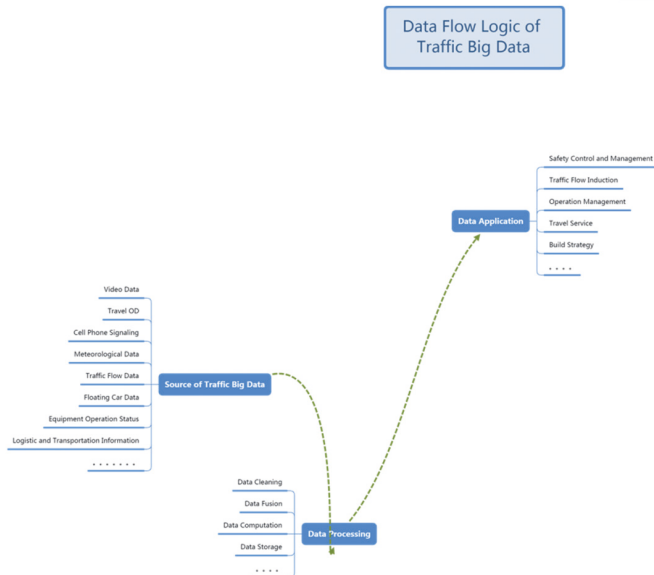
Data Flow Logic of Traffic Big Data

Safety Control and Management
Traffic Flow Induction
Operation Management
Travel Service
Build Strategy
. . . .

Data Application

Video Data
Travel OD
Cell Phone Signaling
Meteorological Data
Traffic Flow Data
Floating Car Data
Equipment Operation Status
Logistic and Transportation Information
. . . . . . .

Source of Traffic Big Data

Data Cleaning
Data Fusion
Data Computation
Data Storage
. . . .

Data Processing